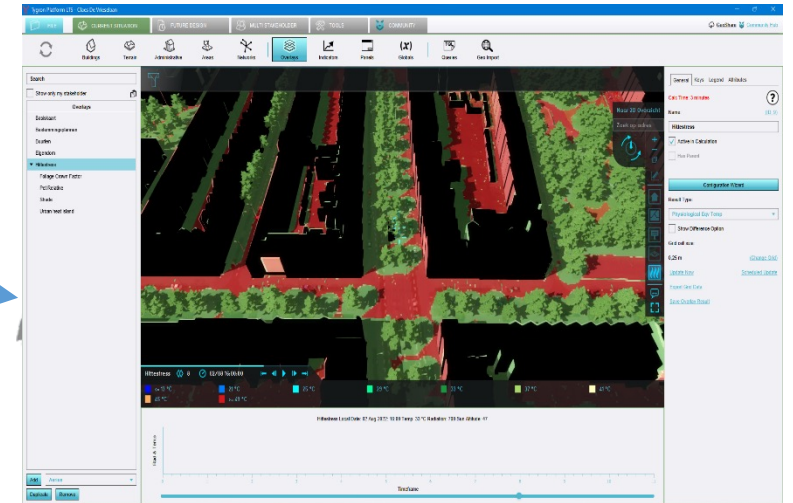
Tygron Platform LTS - Clos De Woodlaan

START | CURRENT SITUATION | FUTURE DESIGN | MULTI STAKEHOLDER | TOOLS | COMMUNITY

Buildings | Terrain | Administration | Areas | Networks | Overlays | Indicators | Panels | Globals | Queries | Geo Import

Search

Show only my stakeholder

Overlays

Bodemkaart

Bodemtemperatuur

Daarboven

Eigendom

Hittestress

Foliage Cover Factor

Pet Rainbow

Shade

Urban heat island

Rose 3D (Vakantie)

Zoom op indices

Hittestress 0 02/08 16:00

≤ 25 °C | 29 °C | 25 °C | 29 °C | 33 °C | 37 °C | 41 °C | 45 °C | > 49 °C

Hittestress Local Date: 02 Aug 2022 16:00 Temp: 32 °C Radiation: 700 Sun Altitude: 47

Time frame

General | Keys | Legend | Attributes

Calc Time: 3 minutes

Name

Hittestress

Active in Calculation

Configuration Wizard

Result Type

Physiological Equ. Temp.

Show Difference Option

Grid cell size

0.25 m

Add | Duplicate | Remove